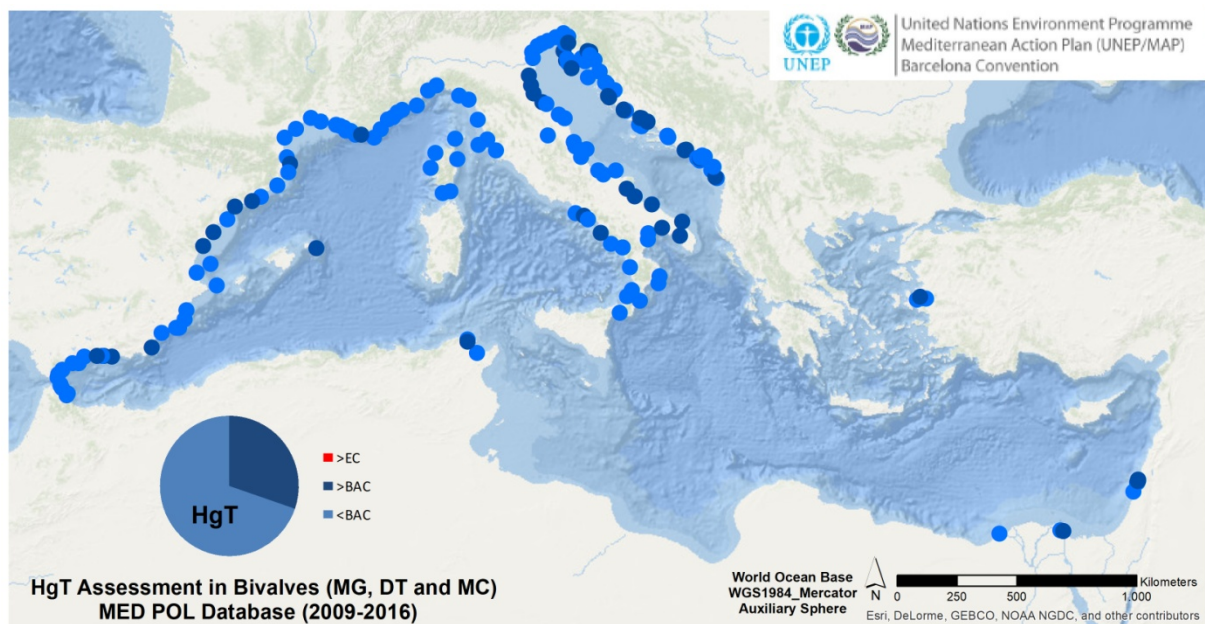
UNEP

United Nations Environment Programme
Mediterranean Action Plan (UNEP/MAP)
Barcelona Convention

HgT

>EC
>BAC
<BAC

HgT Assessment in Bivalves (MG, DT and MC)
MED POL Database (2009-2016)

World Ocean Base
WGS1984_Mercator
Auxiliary Sphere

N

0 250 500 1,000 Kilometers

Esri, DeLorme, GEBCO, NOAA NGDC, and other contributors